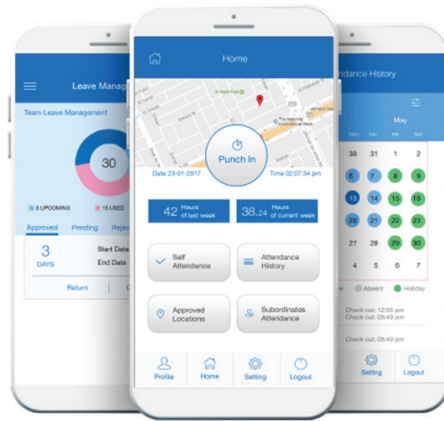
Leave Manag

Team Leave Management

30

8 UPCOMING

15 USED

Approved

Pending

Rejec

3
DAYS

Start Date

End Date

Return

Home

Punch In

Date 23-01-2017

Time 02:07:34 pm

42 Hours of last week

38.24 Hours of current week

Self Attendance

Attendance History

Approved Locations

Subordinates Attendance

Profile

Home

Setting

Logout

ndance History

May

30

31

1

2

13

14

15

16

29

30

4

5

6

7

Absent

Holiday

Check out: 12:55 pm

Check out: 05:49 pm

Check out: 05:49 pm

Setting

Logout